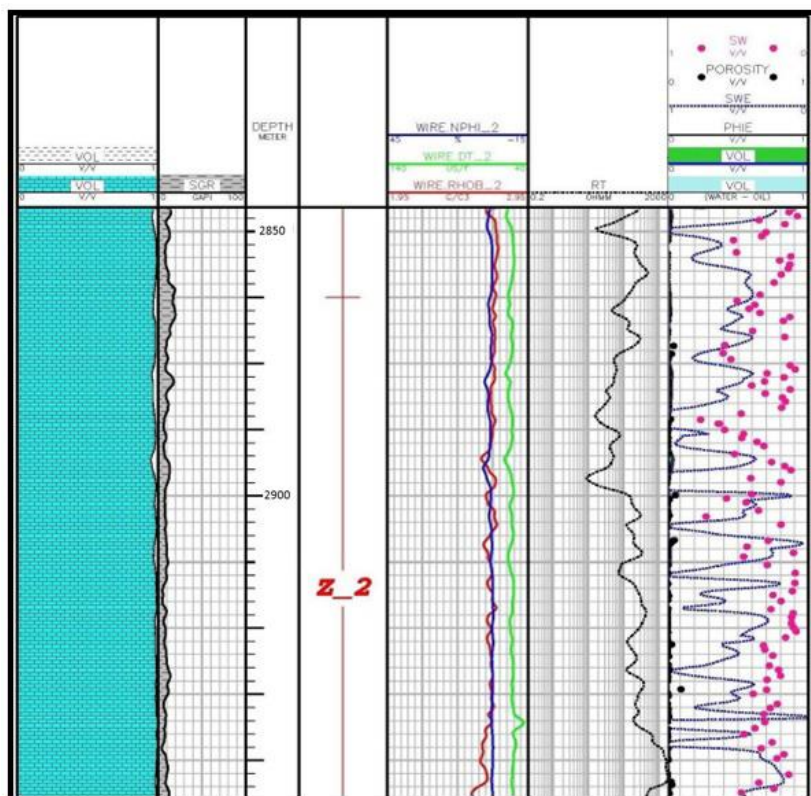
VOL
0 V/V 1
VOL
0 V/V 1

SGR
0 GAPI 100

DEPTH
METER

WIRE NPHI_2
45 % -15
WIRE DT_2
140 US/F 40
WIRE RHOB_2
1.95 G/C3 2.95

RT
0.2 OHMM 2000

SW
1 V/V 0
POROSITY
0 V/V 1
SWE
1 V/V 0
PHIE
0 V/V 1
VOL
0 V/V 1
VOL
0 (WATER - OIL) 1

2850
2900
Z_2